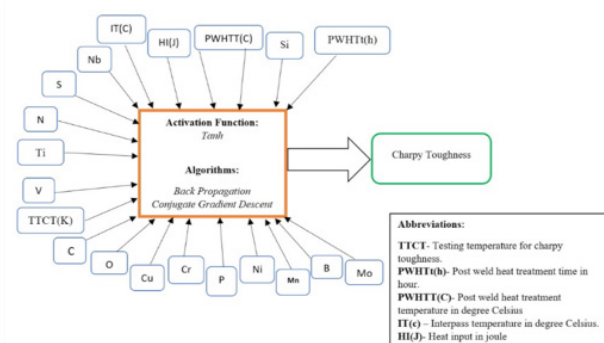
IT(C)

HI(J)

PWHTT(C)

Si

PWHTt(h)

Nb

S

N

Ti

V

TTCT(K)

C

O

Cu

Cr

P

Ni

Mn

B

Mo

Activation Function:
Tanh

Algorithms:
Back Propagation
Conjugate Gradient Descent

Charpy Toughness

Abbreviations:

TTCT- Testing temperature for charpy toughness.
PWHTt(h)- Post weld heat treatment time in hour.
PWHTT(C)- Post weld heat treatment temperature in degree Celsius
IT(c) – Interpass temperature in degree Celsius.
HI(J)- Heat input in joule